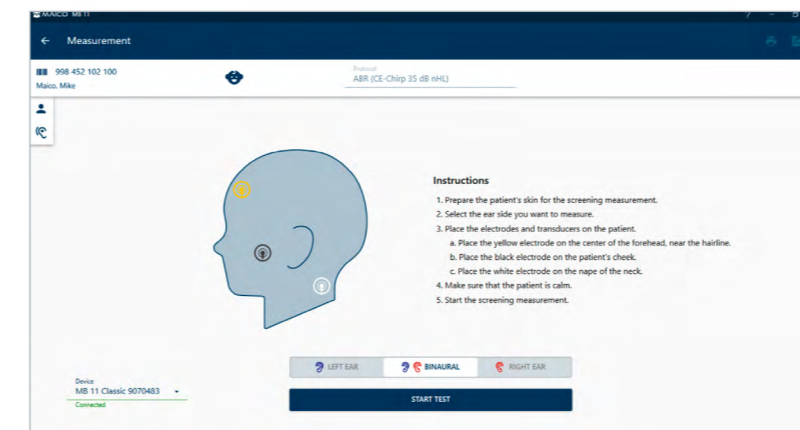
MAICO MB 11

Measurement

998 452 102 100
Maico, Mike

Protocol
ABR (CE-Chirp 35 dB nHL)

Instructions
1. Prepare the patient's skin for the screening measurement.
2. Select the ear side you want to measure.
3. Place the electrodes and transducers on the patient.
a. Place the yellow electrode on the center of the forehead, near the hairline.
b. Place the black electrode on the patient's cheek.
c. Place the white electrode on the nape of the neck.
4. Make sure that the patient is calm.
5. Start the screening measurement.

LEFT EAR
BINAURAL
RIGHT EAR

Device
MB 11 Classic 9070483
Connected

START TEST